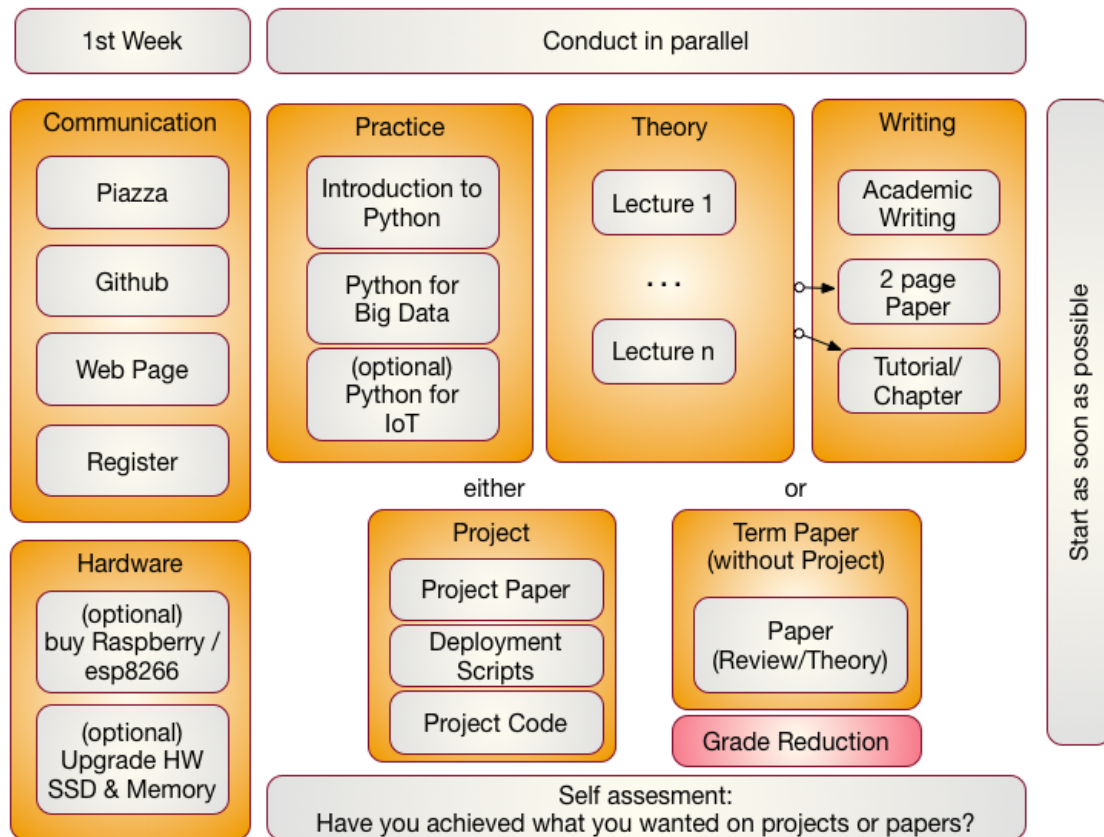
1st Week

Conduct in parallel

Communication

Piazza

Github

Web Page

Register

Practice

Introduction to Python

Python for Big Data

(optional) Python for IoT

Theory

Lecture 1

...

Lecture n

Writing

Academic Writing

2 page Paper

Tutorial/ Chapter

Start as soon as possible

Hardware

(optional) buy Raspberry / esp8266

(optional) Upgrade HW SSD & Memory

either

Project

Project Paper

Deployment Scripts

Project Code

or

Term Paper (without Project)

Paper (Review/Theory)

Grade Reduction

Self assesment:
Have you achieved what you wanted on projects or papers?